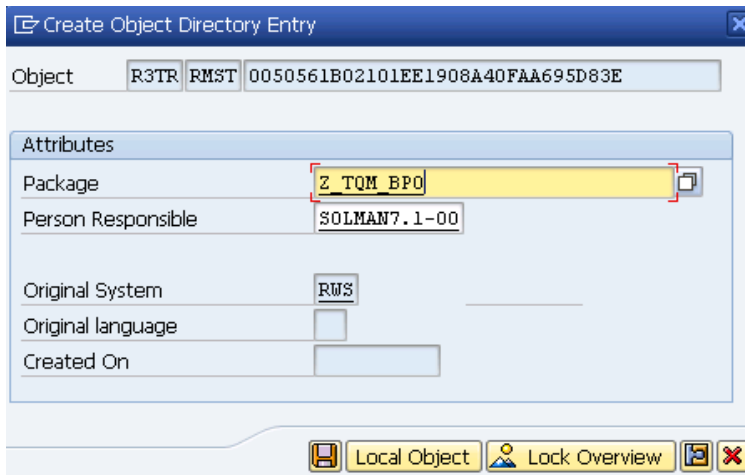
Create Object Directory Entry

| Object | R3TR | RMST | 0050561B02101EE1908A40FAA695D83E |
|---|---|---|---|

Attributes

| | |
|---|---|
| Package | Z_TQM_BPO |
| Person Responsible | SOLMAN7.1-00 |
| Original System | RWS |
| Original language | |
| Created On | |

Local Object
Lock Overview